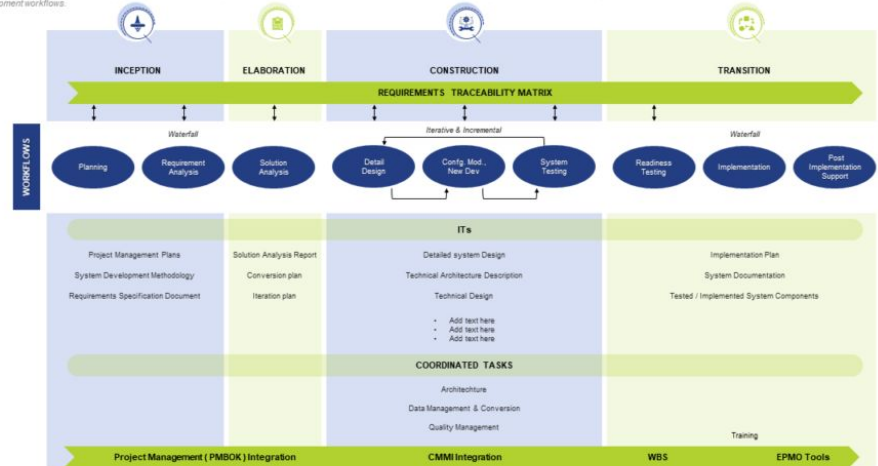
opment workflows.

INCEPTION
ELABORATION
CONSTRUCTION
TRANSITION

REQUIREMENTS TRACEABILITY MATRIX

WORKFLOWS

Waterfall
Iterative & Incremental
Waterfall

Planning
Requirement Analysis
Solution Analysis
Detail Design
Config. Mod., New Dev
System Testing
Readiness Testing
Implementation
Post Implementation Support

ITs

Project Management Plans
System Development Methodology
Requirements Specification Document

Solution Analysis Report
Conversion plan
Iteration plan

Detailed system Design
Technical Architecture Description
Technical Design
• Add text here
• Add text here
• Add text here

Implementation Plan
System Documentation
Tested / Implemented System Components

COORDINATED TASKS

Architechture
Data Management & Conversion
Quality Management

Training

Project Management ( PMBOK ) Integration
CMMI Integration
WBS
EPMO Tools